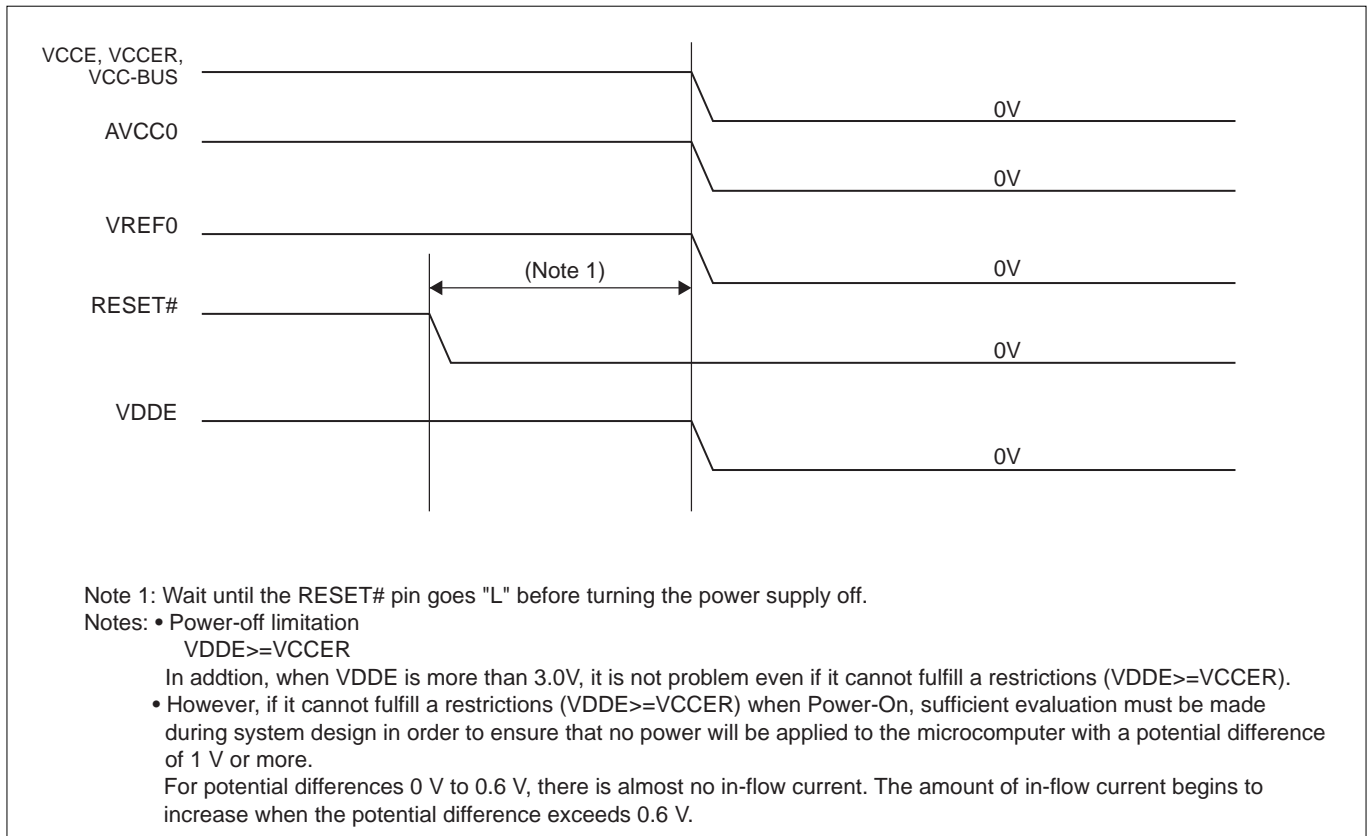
VCCE, VCCER, VCC-BUS

0V

AVCC0

0V

VREF0

(Note 1)

0V

RESET#

0V

VDDE

0V

Note 1: Wait until the RESET# pin goes "L" before turning the power supply off.
Notes: • Power-off limitation
VDDE>=VCCER
In addtion, when VDDE is more than 3.0V, it is not problem even if it cannot fulfill a restrictions (VDDE>=VCCER).
• However, if it cannot fulfill a restrictions (VDDE>=VCCER) when Power-On, sufficient evaluation must be made during system design in order to ensure that no power will be applied to the microcomputer with a potential difference of 1 V or more.
For potential differences 0 V to 0.6 V, there is almost no in-flow current. The amount of in-flow current begins to increase when the potential difference exceeds 0.6 V.